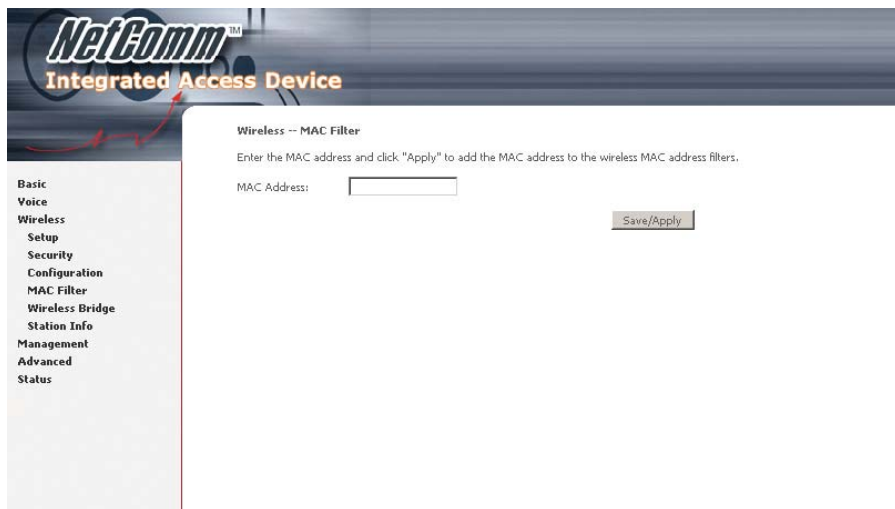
NetComm™
Integrated Access Device

Basic
Voice
Wireless
Setup
Security
Configuration
MAC Filter
Wireless Bridge
Station Info
Management
Advanced
Status

Wireless -- MAC Filter

Enter the MAC address and click "Apply" to add the MAC address to the wireless MAC address filters.

MAC Address:

Save/Apply